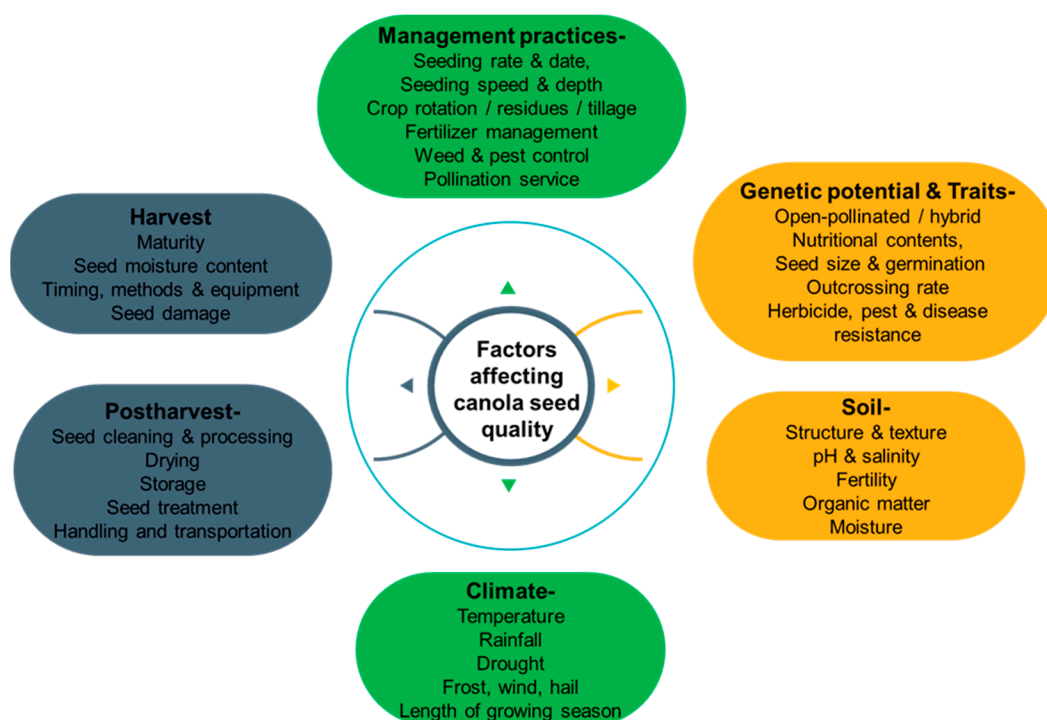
Management practices-
Seeding rate & date,
Seeding speed & depth
Crop rotation / residues / tillage
Fertilizer management
Weed & pest control
Pollination service

Harvest
Maturity
Seed moisture content
Timing, methods & equipment
Seed damage

Genetic potential & Traits-
Open-pollinated / hybrid
Nutritional contents,
Seed size & germination
Outcrossing rate
Herbicide, pest & disease resistance

Factors affecting canola seed quality

Postharvest-
Seed cleaning & processing
Drying
Storage
Seed treatment
Handling and transportation

Soil-
Structure & texture
pH & salinity
Fertility
Organic matter
Moisture

Climate-
Temperature
Rainfall
Drought
Frost, wind, hail
Length of growing season